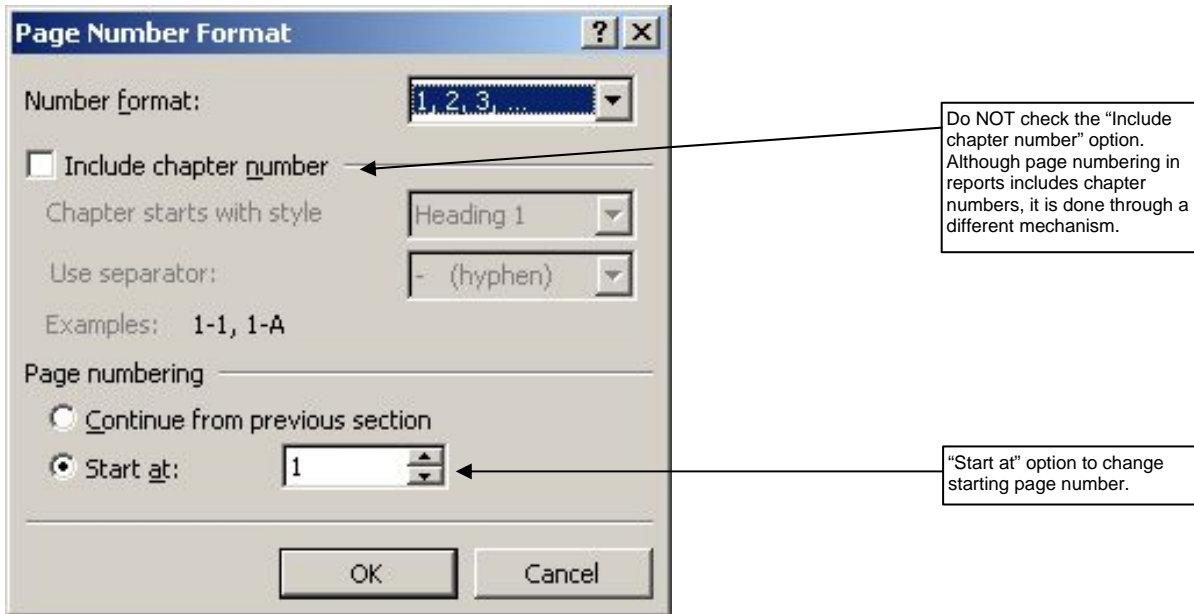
Page Number Format

?

Number format: 1, 2, 3, ...

Include chapter number

Do NOT check the "Include chapter number" option. Although page numbering in reports includes chapter numbers, it is done through a different mechanism.

Chapter starts with style Heading 1

Use separator: - (hyphen)

Examples: 1-1, 1-A

Page numbering

Continue from previous section

Start at: 1

"Start at" option to change starting page number.

OK Cancel